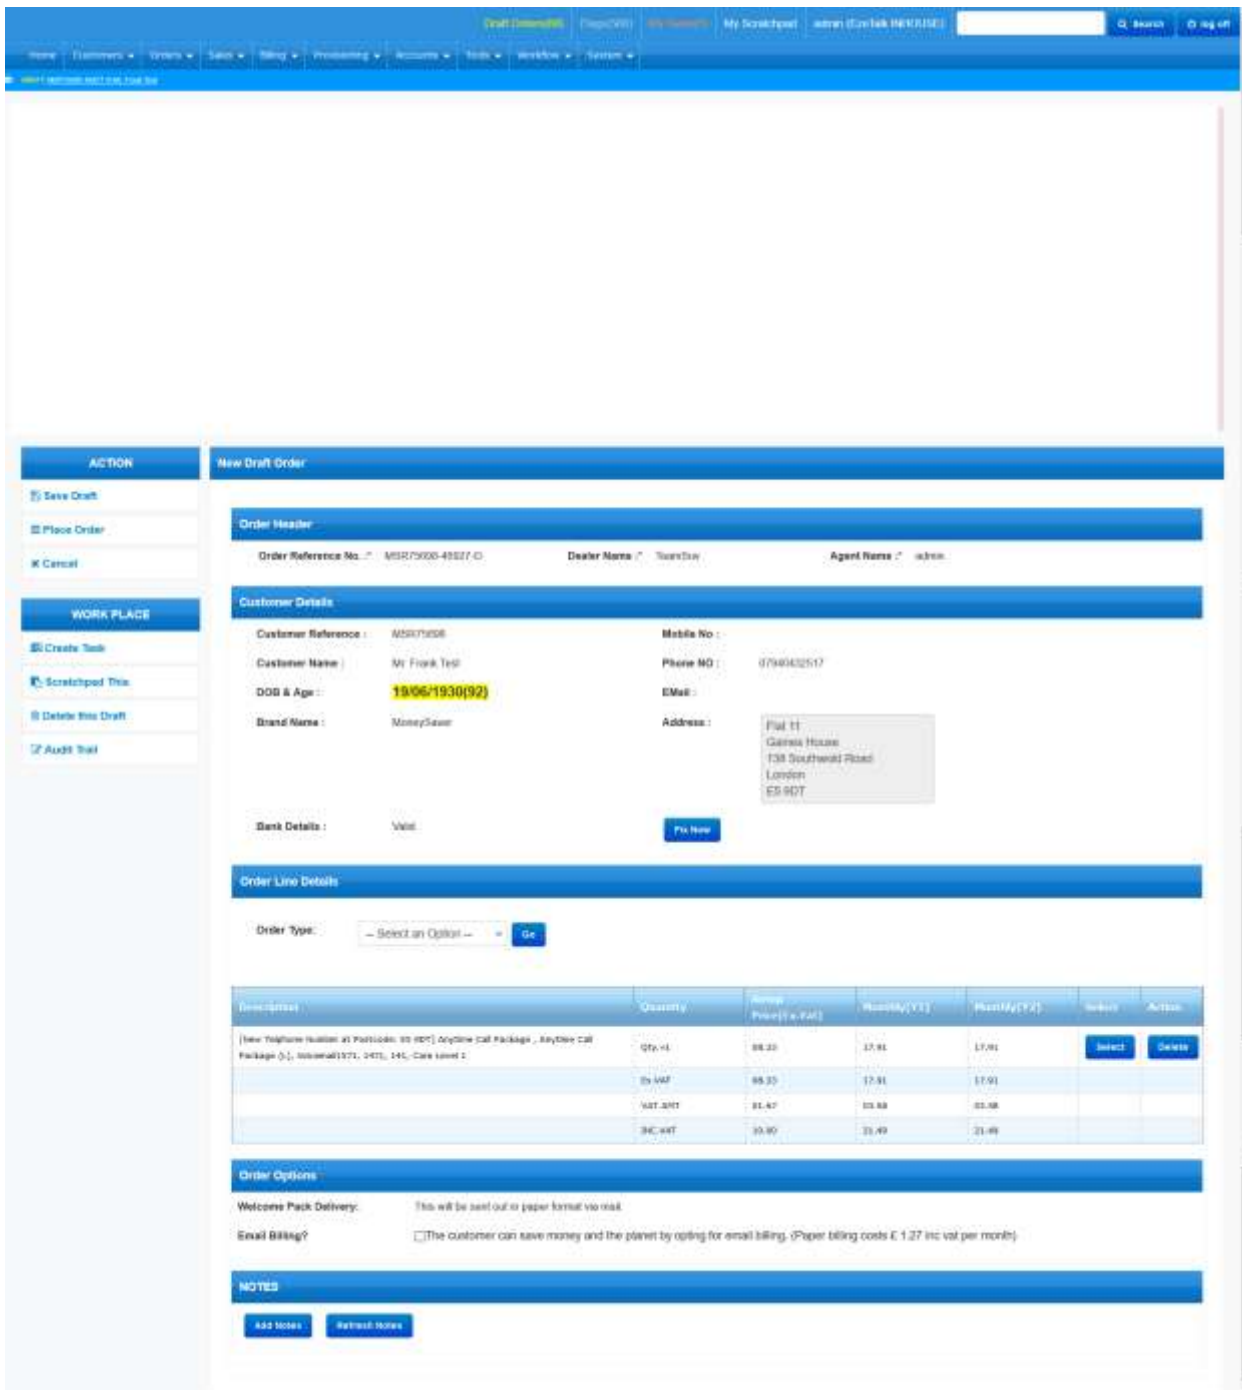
Draft Orders(88) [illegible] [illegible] My Scratchpad admin (CoxTalk INHOUSE) Search log off

Home Customers ▾ Orders ▾ Sales ▾ Billing ▾ Provisioning ▾ Accounts ▾ Tools ▾ Workflow ▾ System ▾

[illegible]

ACTION

Save Draft

Place Order

Cancel

WORK PLACE

Create Task

Scratchpad This

Delete this Draft

Audit Trail

New Draft Order

Order Header

Order Reference No. : MSR75608-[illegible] Dealer Name : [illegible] Agent Name : admin

Customer Details

Customer Reference : MSR75608 Mobile No :

Customer Name : Mr Frank Test Phone NO : 07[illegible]

DOB & Age : 19/06/1930(92) EMail :

Brand Name : MoneySaver Address : Flat 11 Games House 138 Southwold Road London E5 9DT

Bank Details : Valid Fix Now

Order Line Details

Order Type: -- Select an Option -- Go

| Description | Quantity | Setup Price(Ex-Vat) | Monthly(Y1) | Monthly(Y2) | Select | Action |
|---|---|---|---|---|---|---|
| [New Telephone Number at Postcode: E5 9DT] AnyTime Call Package , AnyTime Call Package (L), Voicemail1571, 1471, 141, Care Level 1 | Qty.=1 | 98.33 | 17.91 | 17.91 | Select | Delete |
| | Ex VAT | 98.33 | 17.91 | 17.91 | | |
| | VAT AMT | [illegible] | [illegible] | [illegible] | | |
| | INC VAT | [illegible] | 21.49 | 21.49 | | |

Order Options

Welcome Pack Delivery: This will be sent out in paper format via mail.

Email Billing? The customer can save money and the planet by opting for email billing. (Paper billing costs £ 1.27 inc vat per month)

NOTES

Add Notes Refresh Notes